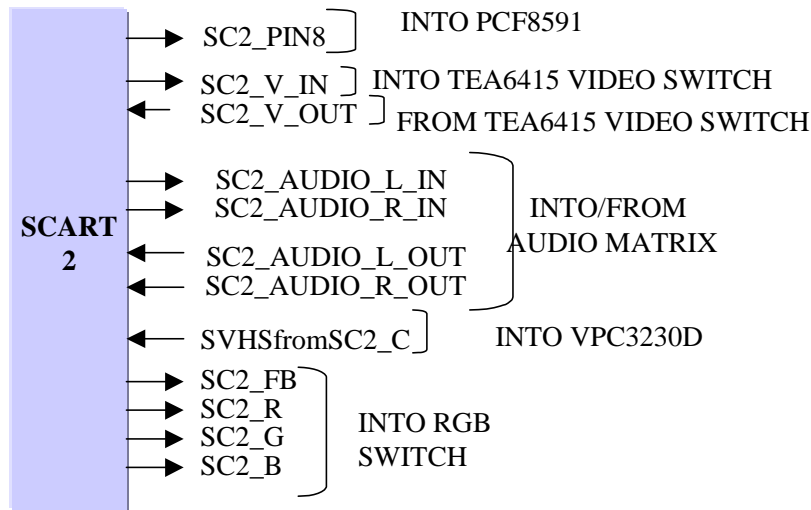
SCART 2

SC2_PIN8
INTO PCF8591

SC2_V_IN
INTO TEA6415 VIDEO SWITCH

SC2_V_OUT
FROM TEA6415 VIDEO SWITCH

SC2_AUDIO_L_IN
SC2_AUDIO_R_IN
SC2_AUDIO_L_OUT
SC2_AUDIO_R_OUT
INTO/FROM AUDIO MATRIX

SVHSfromSC2_C
INTO VPC3230D

SC2_FB
SC2_R
SC2_G
SC2_B
INTO RGB SWITCH